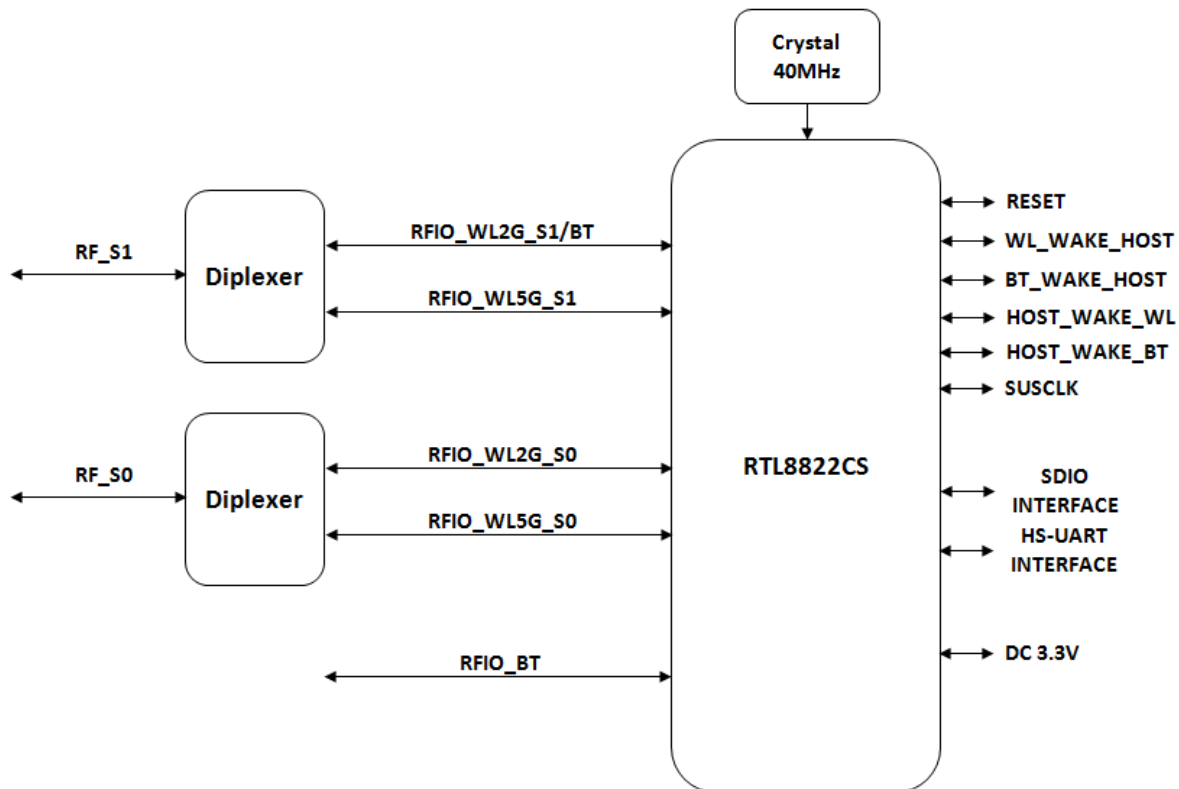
Crystal
40MHz

RF_S1

Diplexer

RFIO_WL2G_S1/BT

RFIO_WL5G_S1

RF_S0

Diplexer

RFIO_WL2G_S0

RFIO_WL5G_S0

RFIO_BT

RTL8822CS

RESET

WL_WAKE_HOST

BT_WAKE_HOST

HOST_WAKE_WL

HOST_WAKE_BT

SUSCLK

SDIO
INTERFACE

HS-UART
INTERFACE

DC 3.3V